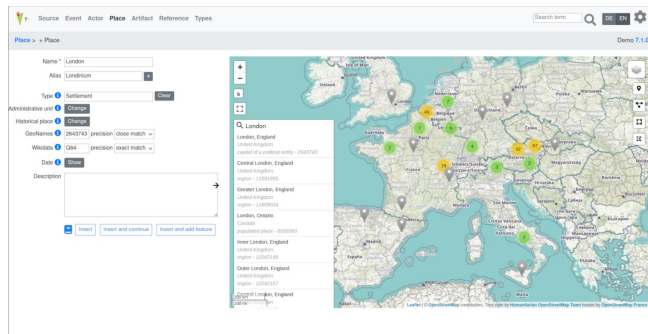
Source Event Actor Place Artifact Reference Types

Search term

DE EN

Place > + Place

Demo 7.1.0

Name * London

Alias Londinium +

Type Settlement Clear

Administrative unit Change

Historical place Change

GeoNames 2643743 precision close match

Wikidata Q84 precision exact match

Date Show

Description

Insert Insert and continue Insert and add feature

London

London, England
United Kingdom
capital of a political entity - 2643743

Central London, England
United Kingdom
region - 11591955

Greater London, England
United Kingdom
region - 11609024

London, Ontario
Canada
populated place - 6058560

Inner London, England
United Kingdom
region - 12042158

Outer London, England
United Kingdom
region - 12042157

Central London, England

Leaflet | © OpenStreetMap contributors. Tiles style by Humanitarian OpenStreetMap Team hosted by OpenStreetMap France